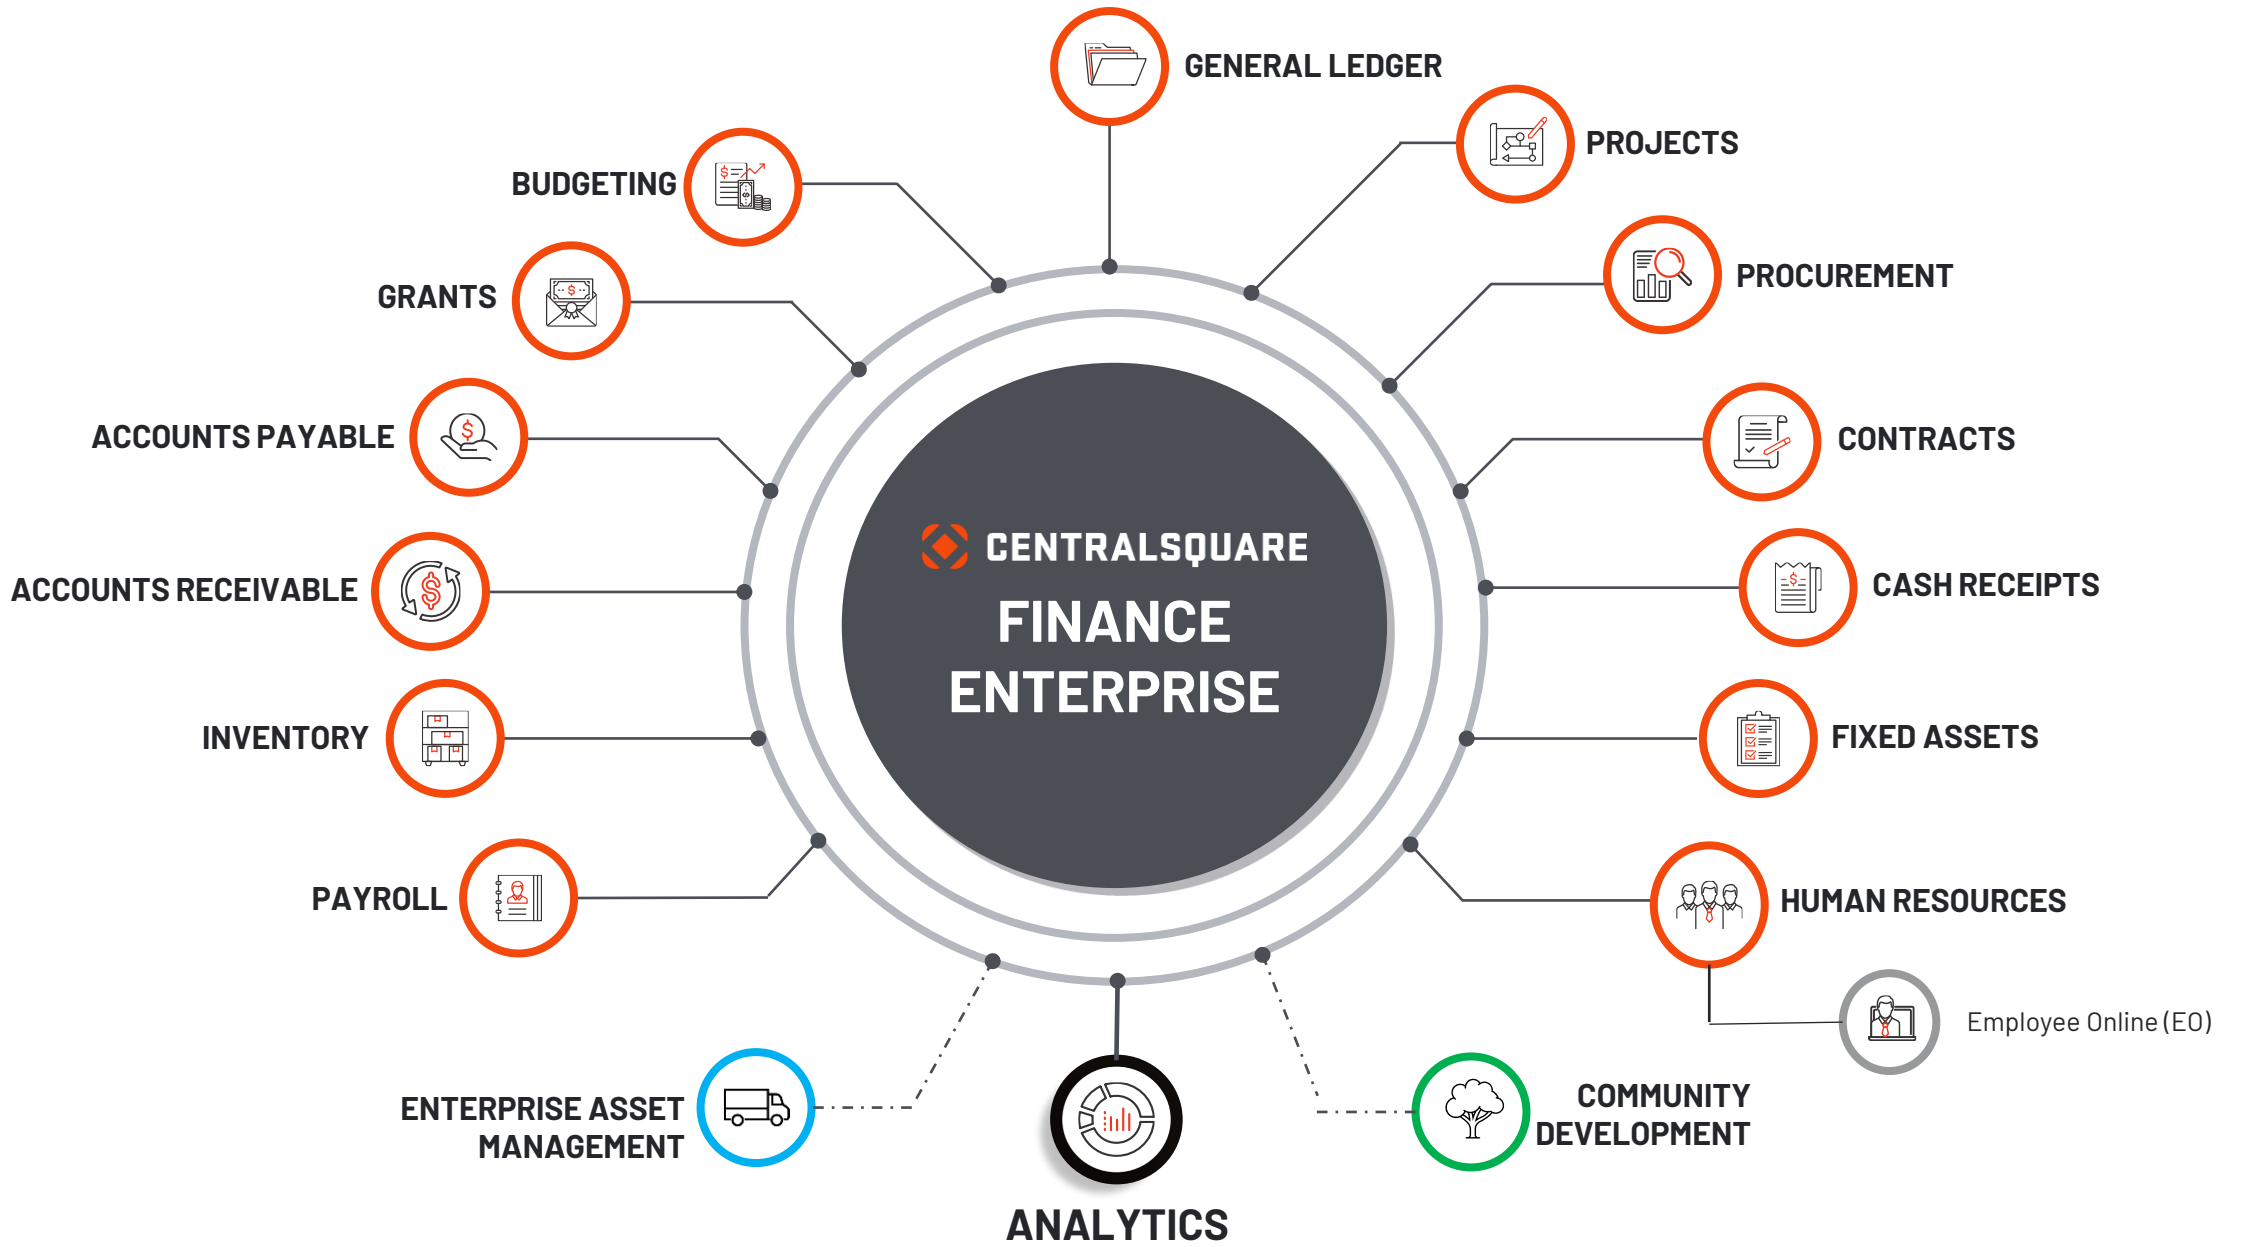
GENERAL LEDGER

PROJECTS

BUDGETING

PROCUREMENT

GRANTS

CONTRACTS

ACCOUNTS PAYABLE

CENTRALSQUARE
FINANCE ENTERPRISE

ACCOUNTS RECEIVABLE

CASH RECEIPTS

INVENTORY

FIXED ASSETS

PAYROLL

HUMAN RESOURCES

Employee Online (EO)

ENTERPRISE ASSET MANAGEMENT

COMMUNITY DEVELOPMENT

ANALYTICS